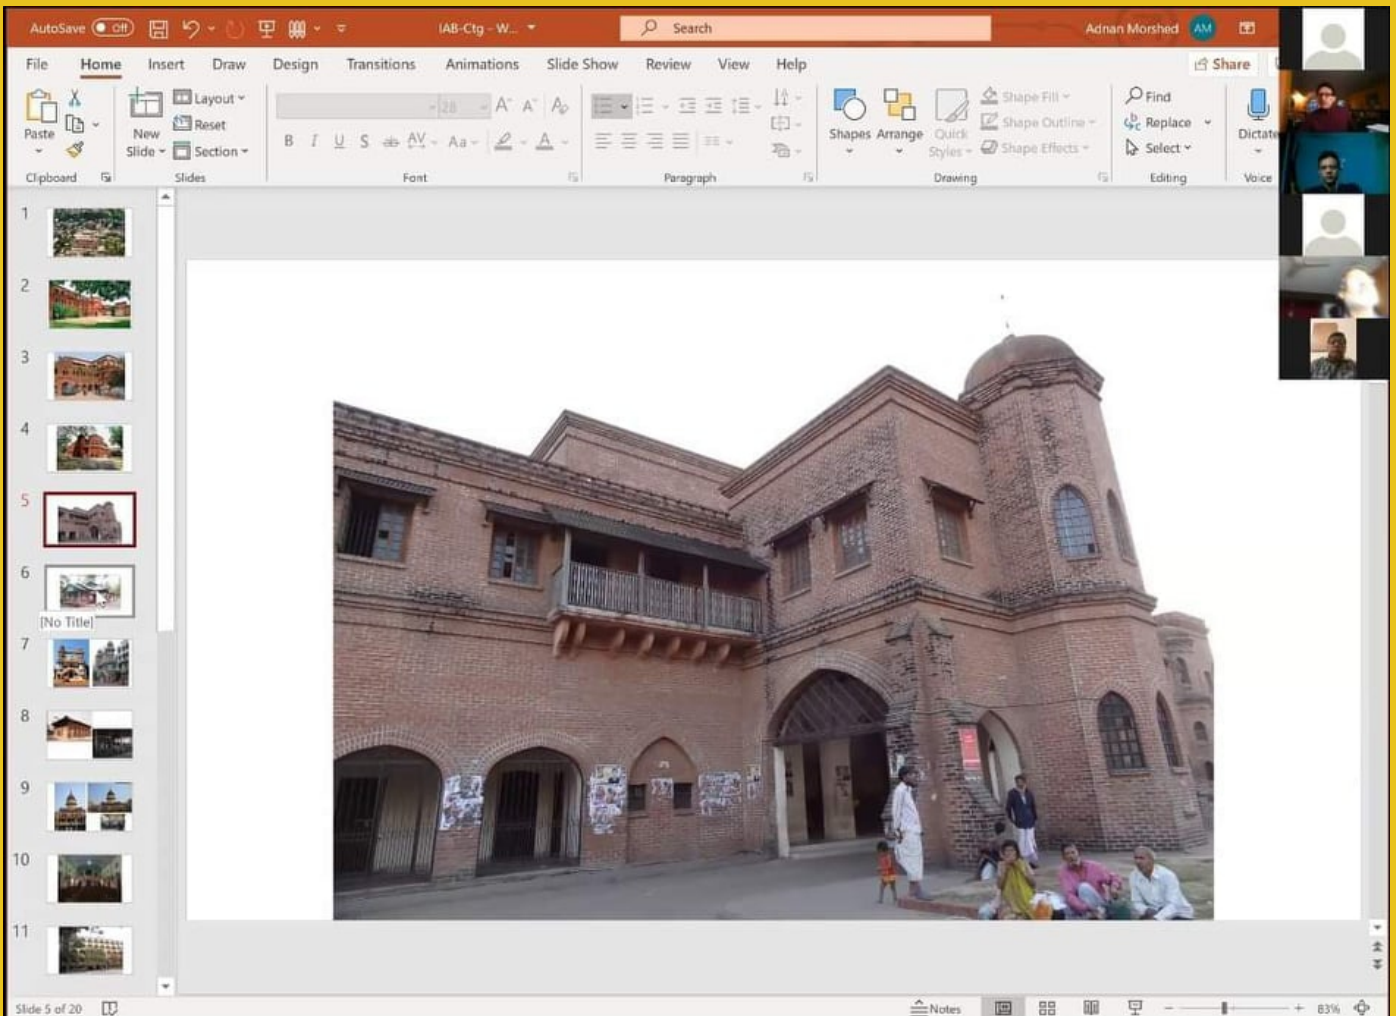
AutoSave Off IAB-Ctg - W... Search Adnan Morshed AM

File Home Insert Draw Design Transitions Animations Slide Show Review View Help Share

Paste Clipboard New Slide Layout Reset Section Slides 28 Font Paragraph Shapes Arrange Quick Styles Shape Fill Shape Outline Shape Effects Drawing Find Replace Select Editing Dictate Voice

1
2
3
4
5
6
[No Title]
7
8
9
10
11

Slide 5 of 20 Notes 83%